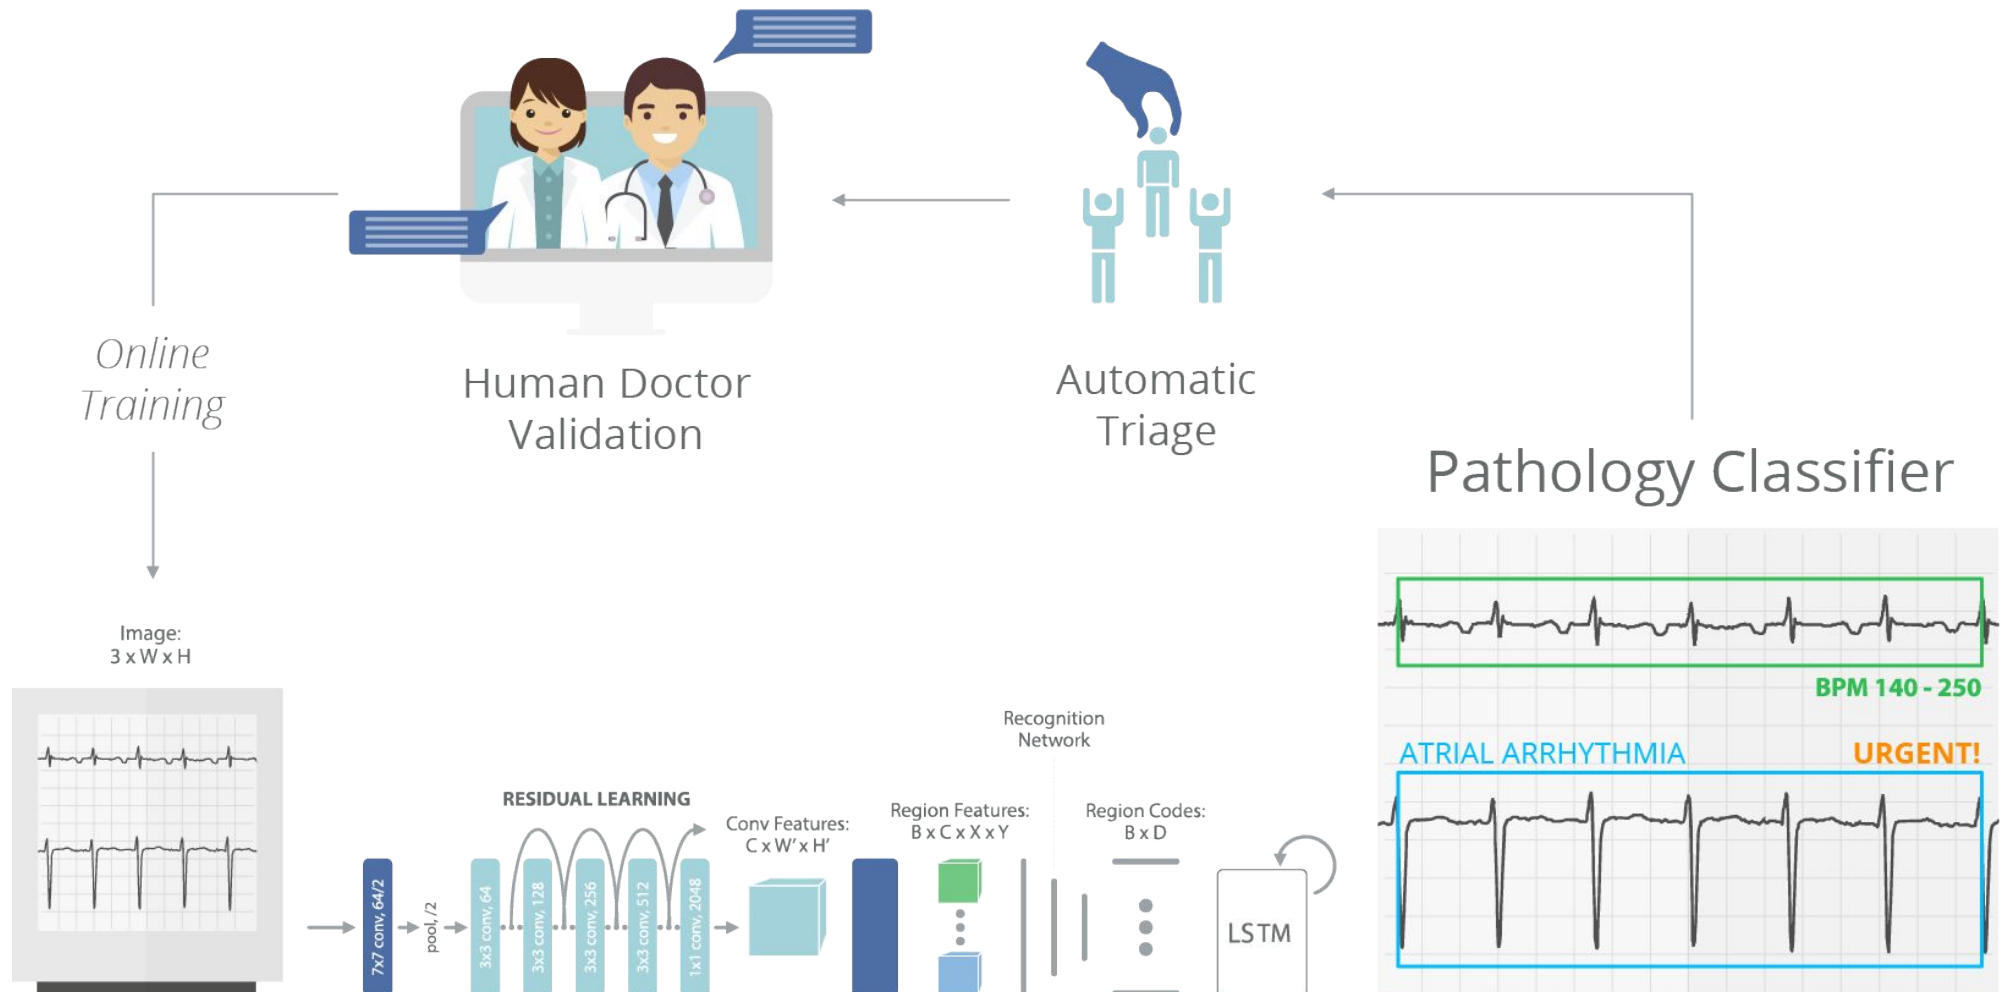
Online Training

Human Doctor Validation

Automatic Triage

Pathology Classifier

Image:
3 x W x H

RESIDUAL LEARNING

7x7 conv, 64/2

pool, /2

3x3 conv, 64

3x3 conv, 128

3x3 conv, 256

3x3 conv, 512

1x1 conv, 2048

Conv Features:
C x W' x H'

Recognition Network

Region Features:
B x C x X x Y

Region Codes:
B x D

LSTM

BPM 140 - 250

ATRIAL ARRHYTHMIA

URGENT!